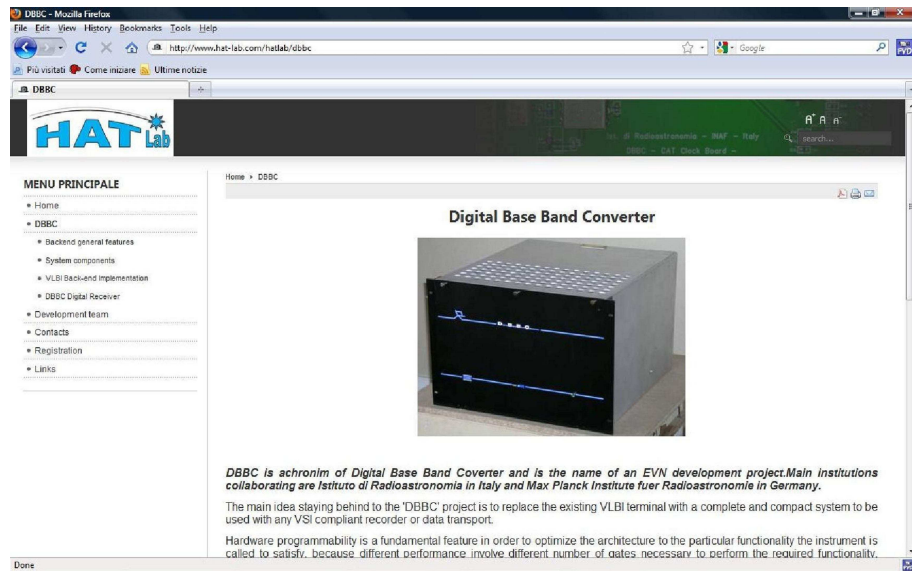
DBBC - Mozilla Firefox
File Edit View History Bookmarks Tools Help
http://www.hat-lab.com/hatlab/dbbc
Google
Più visitati Come iniziare Ultime notizie
DBBC
HAT Lab
A A A
Ist. di Radioastronomia - INAF - Italy
DBBC - CAT Clock Board -
search...
MENU PRINCIPALE
Home
DBBC
Backend general features
System components
VLBI Back-end implementation
DBBC Digital Receiver
Development team
Contacts
Registration
Links
Home › DBBC
Digital Base Band Converter
D B B C
DBBC is achronim of Digital Base Band Coverter and is the name of an EVN development project.Main institutions collaborating are Istituto di Radioastronomia in Italy and Max Planck Institute fuer Radioastronomie in Germany.
The main idea staying behind to the 'DBBC' project is to replace the existing VLBI terminal with a complete and compact system to be used with any VSI compliant recorder or data transport.
Hardware programmability is a fundamental feature in order to optimize the architecture to the particular functionality the instrument is called to satisfy, because different performance involve different number of gates necessary to perform the required functionality.
Done